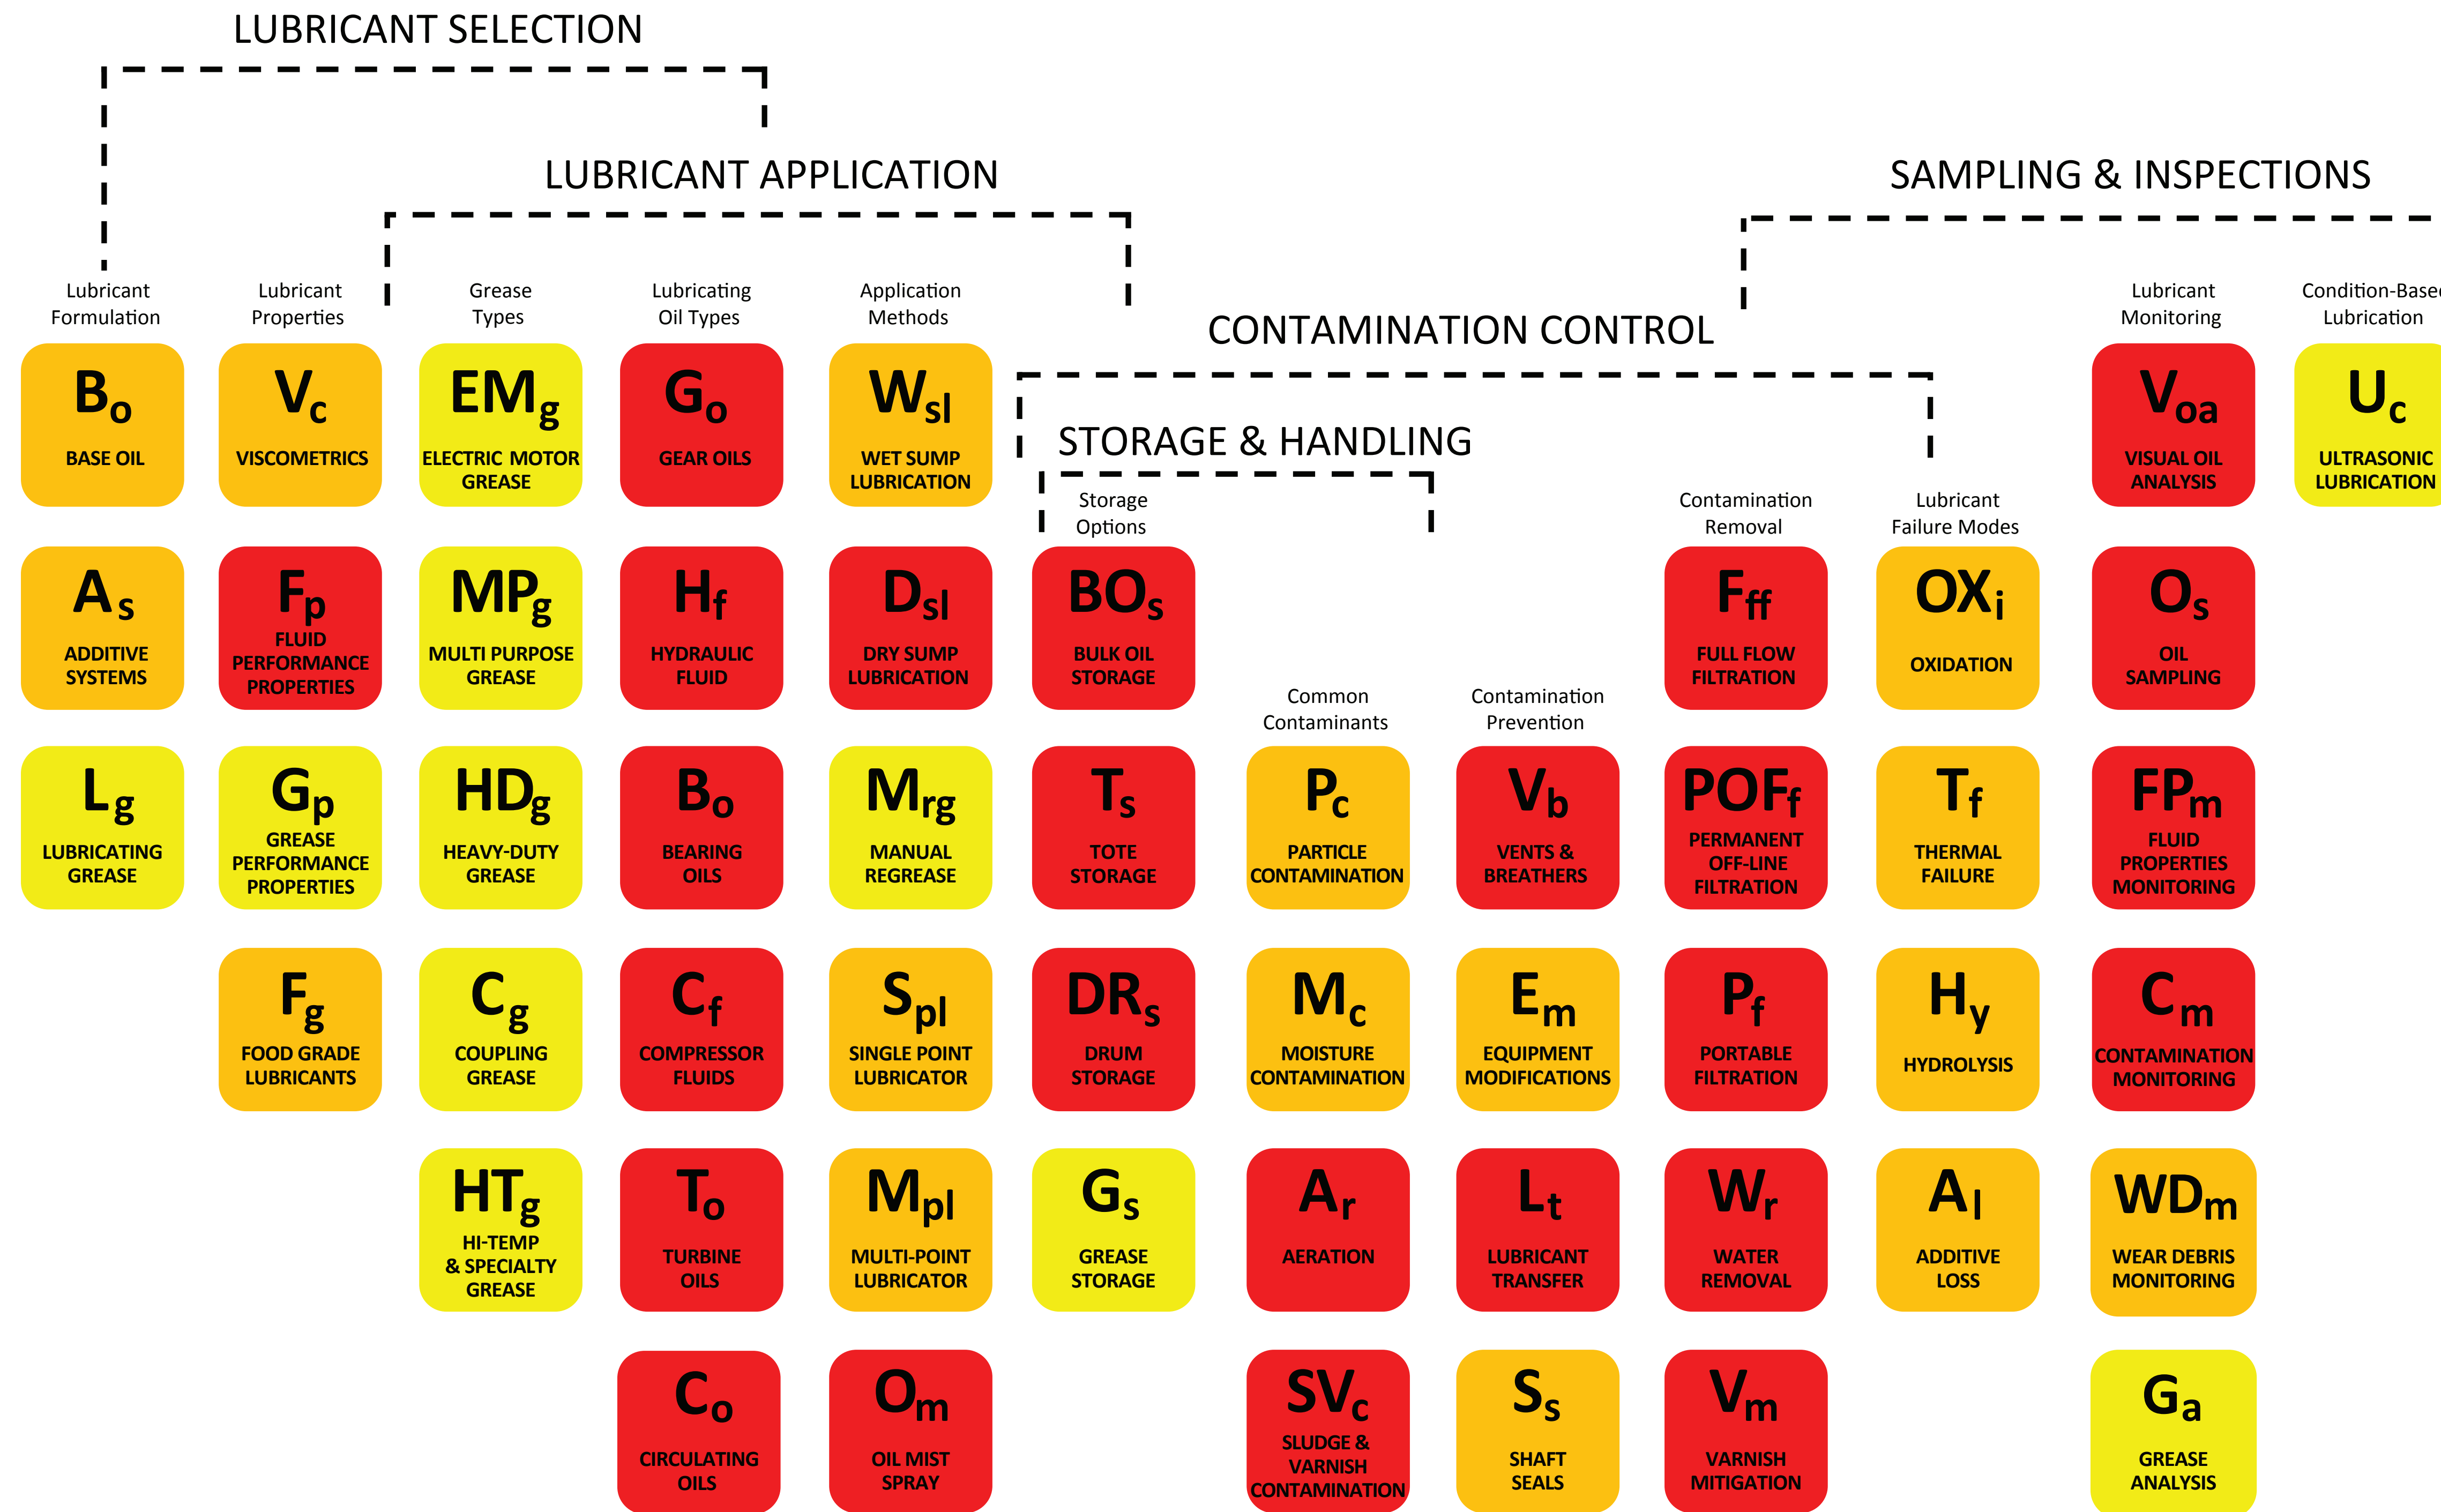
LUBRICANT SELECTION

LUBRICANT APPLICATION

SAMPLING & INSPECTIONS

CONTAMINATION CONTROL

STORAGE & HANDLING

Lubricant Formulation

$B_o$ BASE OIL

$A_s$ ADDITIVE SYSTEMS

$L_g$ LUBRICATING GREASE

Lubricant Properties

$V_c$ VISCOMETRICS

$F_p$ FLUID PERFORMANCE PROPERTIES

$G_p$ GREASE PERFORMANCE PROPERTIES

$F_g$ FOOD GRADE LUBRICANTS

Grease Types

$EM_g$ ELECTRIC MOTOR GREASE

$MP_g$ MULTI PURPOSE GREASE

$HD_g$ HEAVY-DUTY GREASE

$C_g$ COUPLING GREASE

$HT_g$ HI-TEMP & SPECIALTY GREASE

Lubricating Oil Types

$G_o$ GEAR OILS

$H_f$ HYDRAULIC FLUID

$B_o$ BEARING OILS

$C_f$ COMPRESSOR FLUIDS

$T_o$ TURBINE OILS

$C_o$ CIRCULATING OILS

Application Methods

$W_{sl}$ WET SUMP LUBRICATION

$D_{sl}$ DRY SUMP LUBRICATION

$M_{rg}$ MANUAL REGREASE

$S_{pl}$ SINGLE POINT LUBRICATOR

$M_{pl}$ MULTI-POINT LUBRICATOR

$O_m$ OIL MIST SPRAY

Storage Options

$BO_s$ BULK OIL STORAGE

$T_s$ TOTE STORAGE

$DR_s$ DRUM STORAGE

$G_s$ GREASE STORAGE

Common Contaminants

$P_c$ PARTICLE CONTAMINATION

$M_c$ MOISTURE CONTAMINATION

$A_r$ AERATION

$SV_c$ SLUDGE & VARNISH CONTAMINATION

Contamination Prevention

$V_b$ VENTS & BREATHERS

$E_m$ EQUIPMENT MODIFICATIONS

$L_t$ LUBRICANT TRANSFER

$S_s$ SHAFT SEALS

Contamination Removal

$F_{ff}$ FULL FLOW FILTRATION

$POF_f$ PERMANENT OFF-LINE FILTRATION

$P_f$ PORTABLE FILTRATION

$W_r$ WATER REMOVAL

$V_m$ VARNISH MITIGATION

Lubricant Failure Modes

$OX_i$ OXIDATION

$T_f$ THERMAL FAILURE

$H_y$ HYDROLYSIS

$A_l$ ADDITIVE LOSS

Lubricant Monitoring

$V_{oa}$ VISUAL OIL ANALYSIS

$O_s$ OIL SAMPLING

$FP_m$ FLUID PROPERTIES MONITORING

$C_m$ CONTAMINATION MONITORING

$WD_m$ WEAR DEBRIS MONITORING

$G_a$ GREASE ANALYSIS

Condition-Base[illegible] Lubrication

$U_c$ ULTRASONIC LUBRICATION